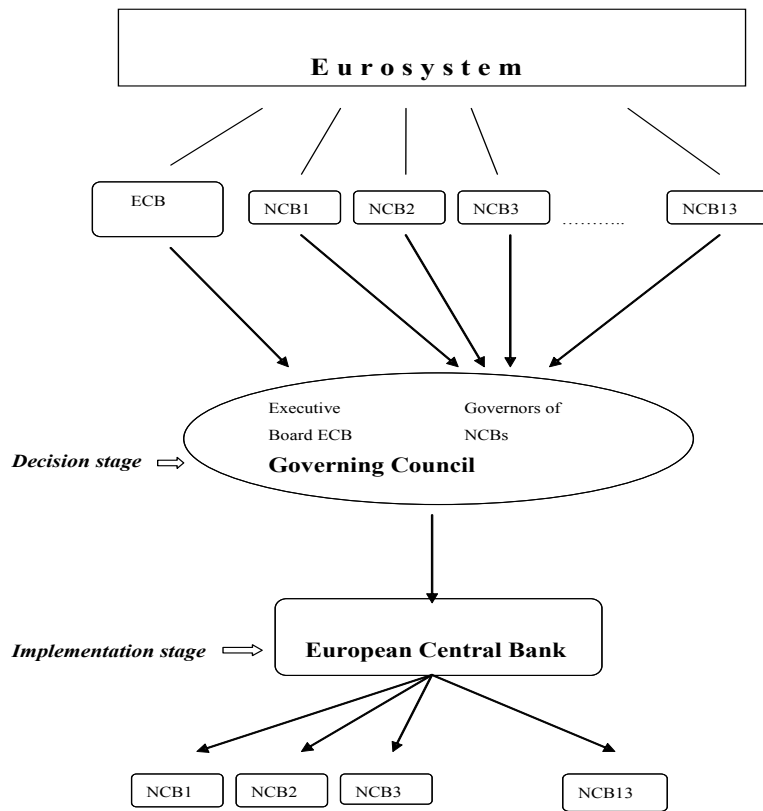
E u r o s y s t e m

ECB

NCB1

NCB2

NCB3

..........

NCB13

Executive Board ECB

Governors of NCBs

Decision stage

Governing Council

Implementation stage

European Central Bank

NCB1

NCB2

NCB3

NCB13